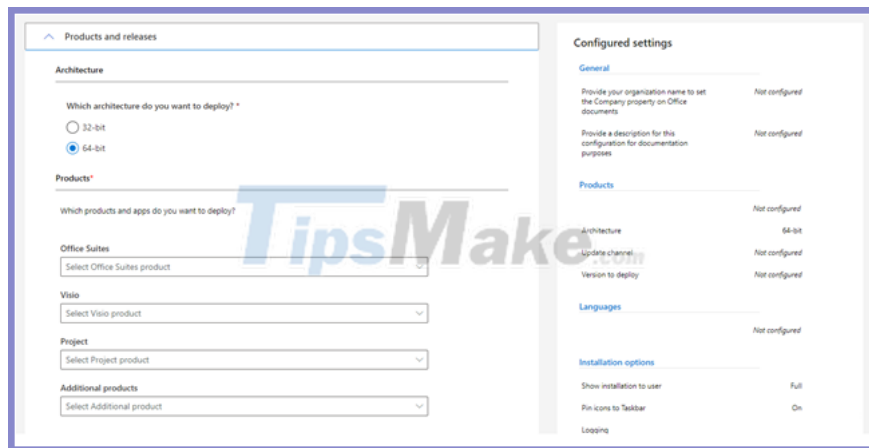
Products and releases

Architecture

Which architecture do you want to deploy? *

32-bit

64-bit

Products*

Which products and apps do you want to deploy?

Office Suites

Select Office Suites product

Visio

Select Visio product

Project

Select Project product

Additional products

Select Additional product

Configured settings

General

Provide your organization name to set the Company property on Office documents | Not configured

Provide a description for this configuration for documentation purposes | Not configured

Products

Not configured

Architecture | 64-bit

Update channel | Not configured

Version to deploy | Not configured

Languages

Not configured

Installation options

Show installation to user | Full

Pin icons to Taskbar | On

Logging

TipsMake.com